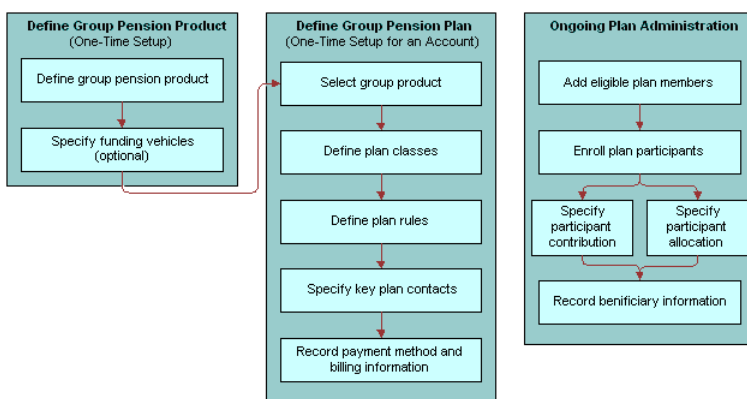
Define Group Pension Product
(One-Time Setup)

Define group pension product

Specify funding vehicles (optional)

Define Group Pension Plan
(One-Time Setup for an Account)

Select group product

Define plan classes

Define plan rules

Specify key plan contacts

Record payment method and billing information

Ongoing Plan Administration

Add eligible plan members

Enroll plan participants

Specify participant contribution

Specify participant allocation

Record benificiary information